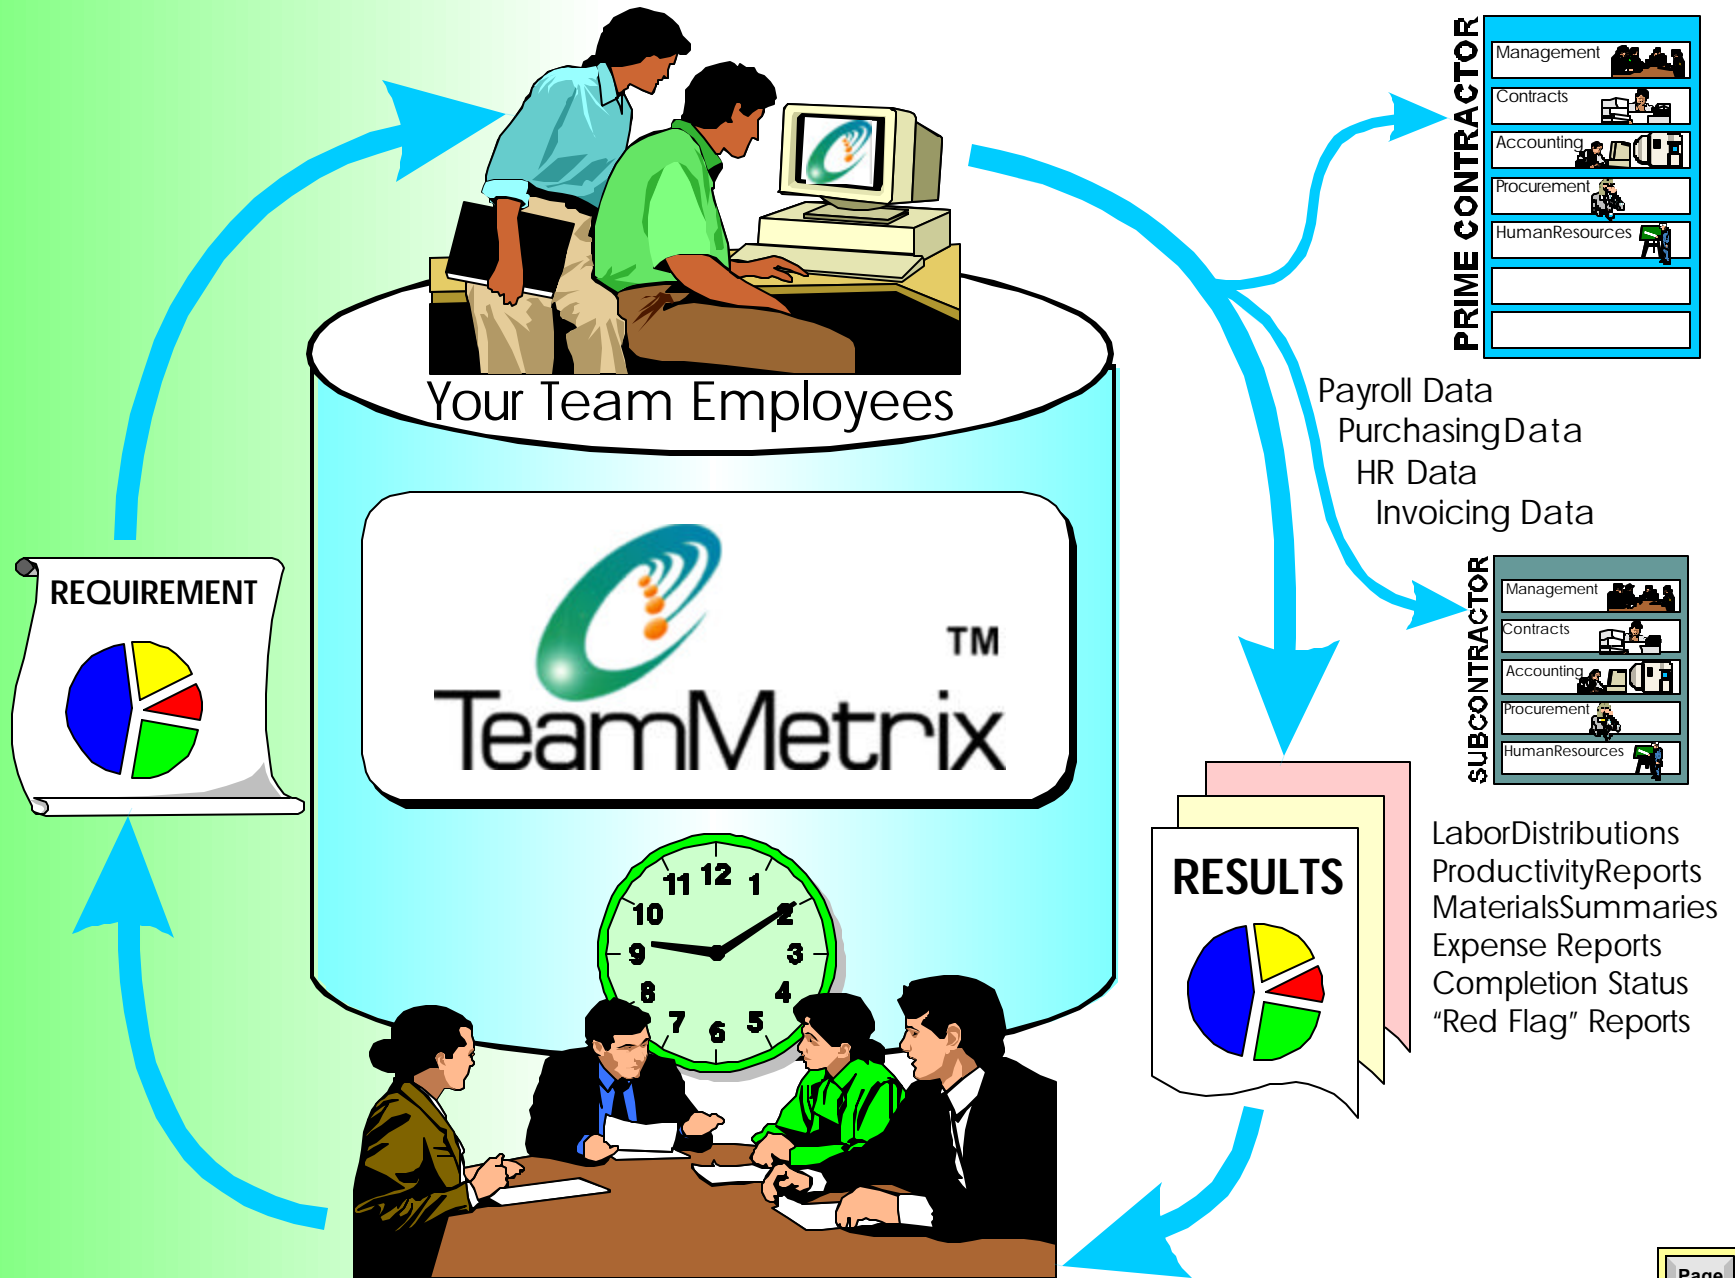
PRIME CONTRACTOR
Management
Contracts
Accounting
Procurement
HumanResources

Your Team Employees

Payroll Data
PurchasingData
HR Data
Invoicing Data

REQUIREMENT

TM
TeamMetrix

SUBCONTRACTOR
Management
Contracts
Accounting
Procurement
HumanResources

RESULTS

LaborDistributions
ProductivityReports
MaterialsSummaries
Expense Reports
Completion Status
“Red Flag” Reports

11 12 1
10 2
9 3
8 4
7 6 5

Page